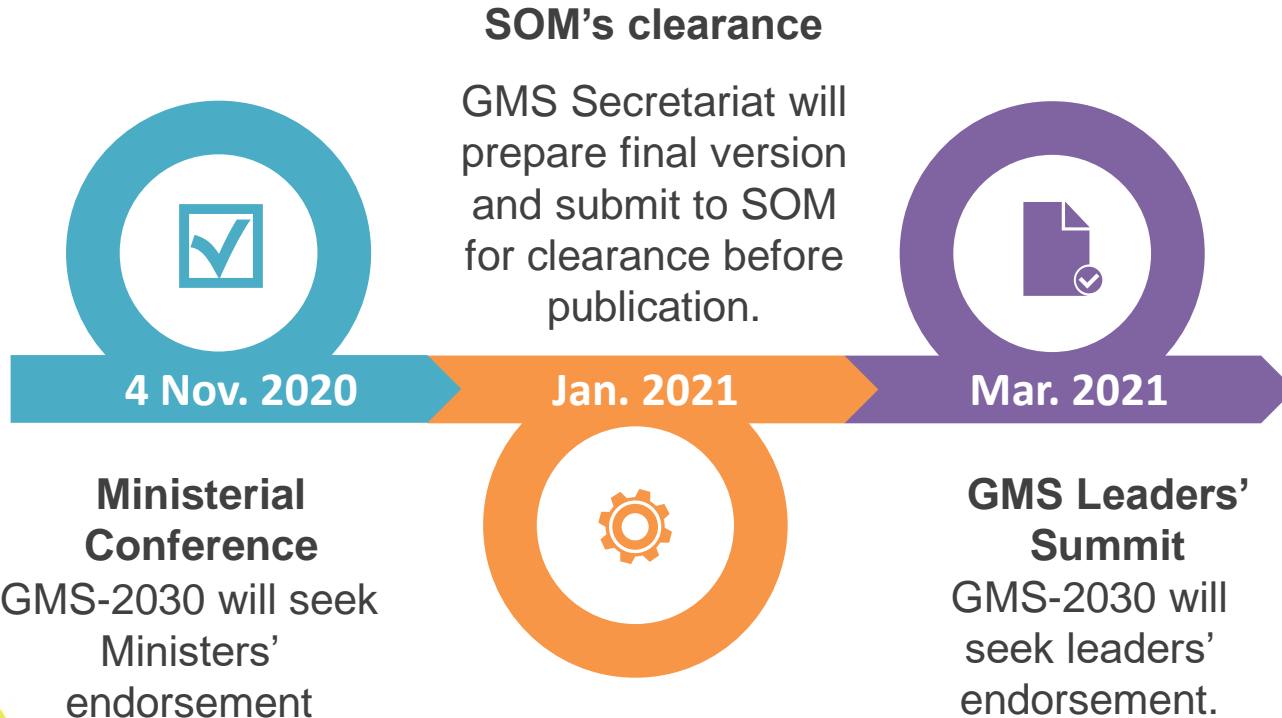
SOM's clearance

GMS Secretariat will prepare final version and submit to SOM for clearance before publication.

4 Nov. 2020

Jan. 2021

Mar. 2021

Ministerial Conference
GMS-2030 will seek Ministers' endorsement

GMS Leaders' Summit
GMS-2030 will seek leaders' endorsement.